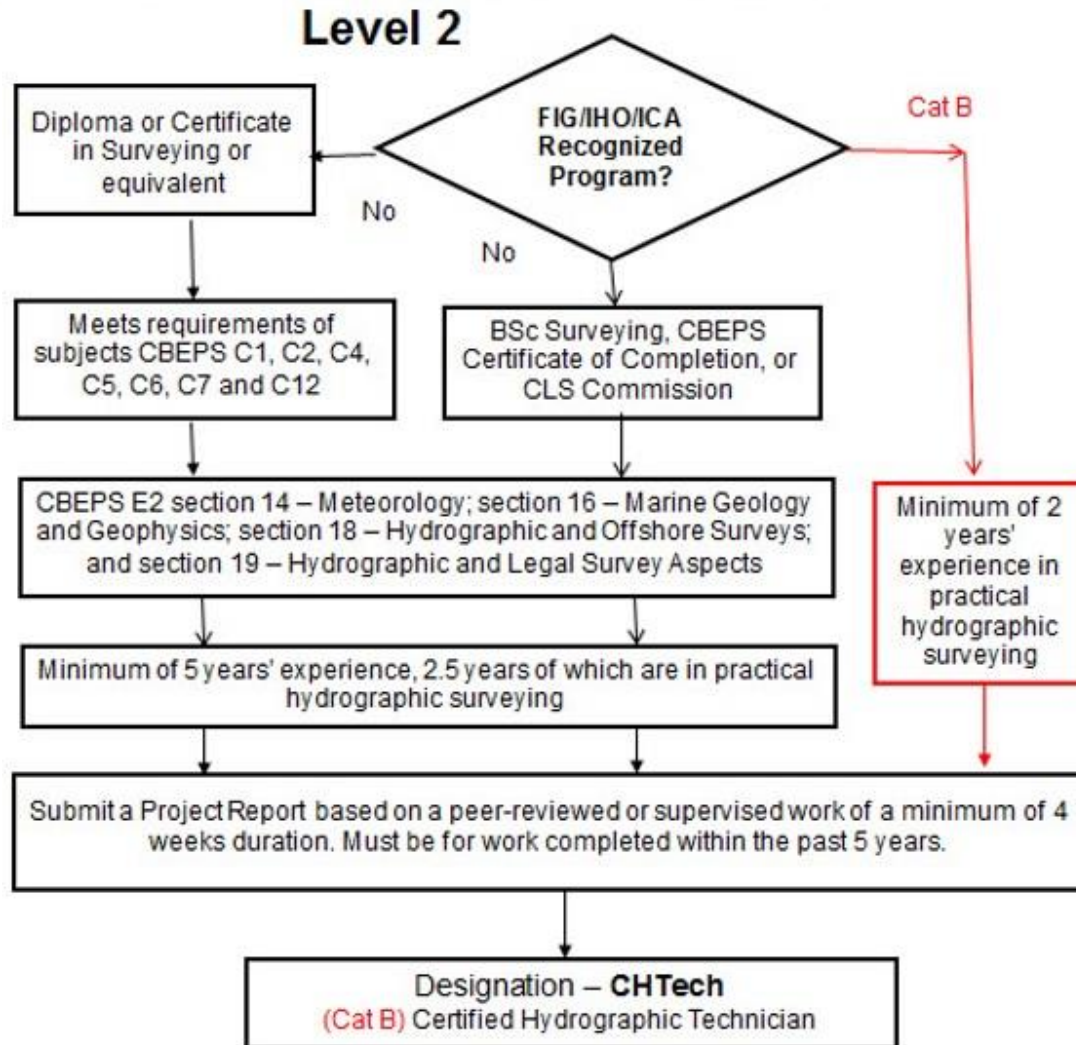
Level 2

FIG/IHO/ICA Recognized Program?

Cat B

No

No

Diploma or Certificate in Surveying or equivalent

Meets requirements of subjects CBEPS C1, C2, C4, C5, C6, C7 and C12

BSc Surveying, CBEPS Certificate of Completion, or CLS Commission

CBEPS E2 section 14 – Meteorology; section 16 – Marine Geology and Geophysics; section 18 – Hydrographic and Offshore Surveys; and section 19 – Hydrographic and Legal Survey Aspects

Minimum of 2 years' experience in practical hydrographic surveying

Minimum of 5 years' experience, 2.5 years of which are in practical hydrographic surveying

Submit a Project Report based on a peer-reviewed or supervised work of a minimum of 4 weeks duration. Must be for work completed within the past 5 years.

Designation – CHTech
(Cat B) Certified Hydrographic Technician